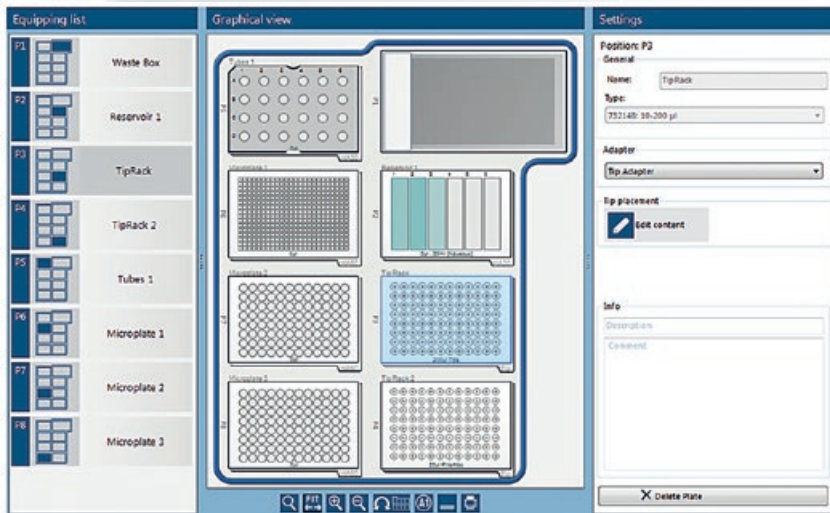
Equipping list

P1 Waste Box

P2 Reservoir 1

P3 TipRack

P4 TipRack 2

P5 Tubes 1

P6 Microplate 1

P7 Microplate 2

P8 Microplate 3

Graphical view

Tubes 1

Microplate 1

Reservoir 1

Microplate 2

TipRack

Microplate 3

TipRack 2

Settings

Position: P3

General

Name: TipRack

Type:

732148: 10-200 µl

Adapter

Tip Adapter

Tip placement

Edit content

Info

Description

Comment

X Delete Plate